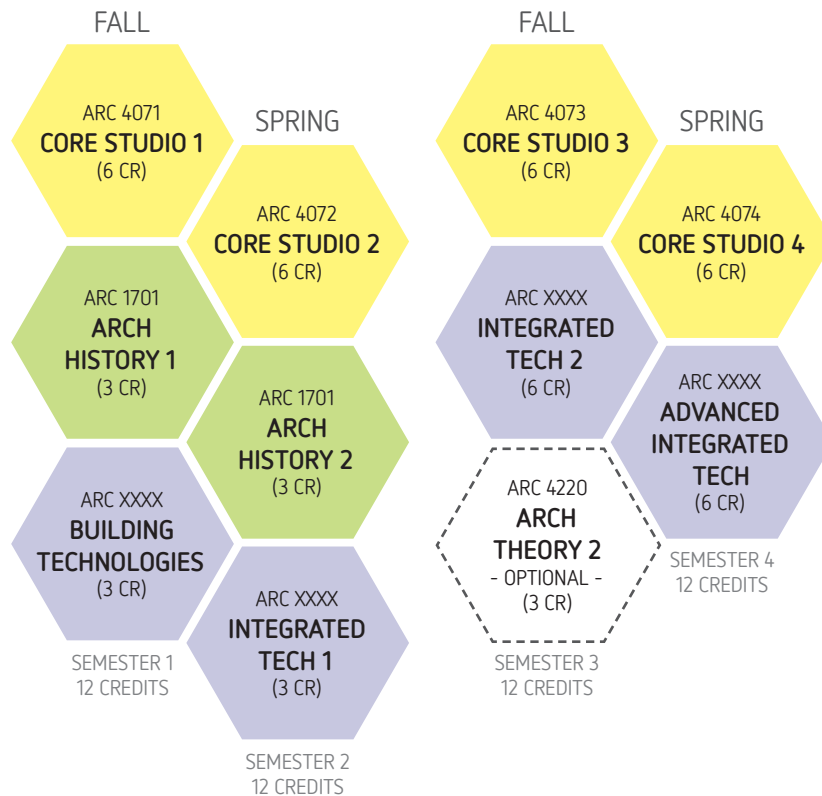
FALL

ARC 4071
CORE STUDIO 1
(6 CR)

SPRING

ARC 4072
CORE STUDIO 2
(6 CR)

ARC 1701
ARCH HISTORY 1
(3 CR)

ARC 1701
ARCH HISTORY 2
(3 CR)

ARC XXXX
BUILDING TECHNOLOGIES
(3 CR)

SEMESTER 1
12 CREDITS

ARC XXXX
INTEGRATED TECH 1
(3 CR)

SEMESTER 2
12 CREDITS

FALL

ARC 4073
CORE STUDIO 3
(6 CR)

SPRING

ARC 4074
CORE STUDIO 4
(6 CR)

ARC XXXX
INTEGRATED TECH 2
(6 CR)

ARC XXXX
ADVANCED INTEGRATED TECH
(6 CR)

ARC 4220
ARCH THEORY 2
- OPTIONAL -
(3 CR)

SEMESTER 4
12 CREDITS

SEMESTER 3
12 CREDITS